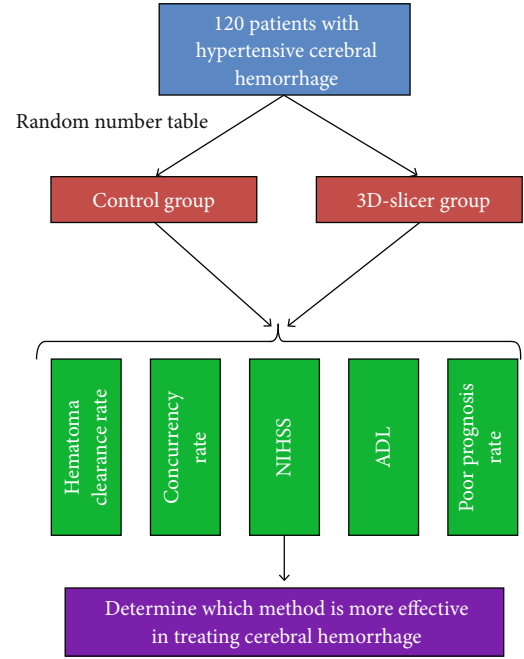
120 patients with hypertensive cerebral hemorrhage

Random number table

Control group

3D-slicer group

Hematoma clearance rate

Concurrency rate

NIHSS

ADL

Poor prognosis rate

Determine which method is more effective in treating cerebral hemorrhage